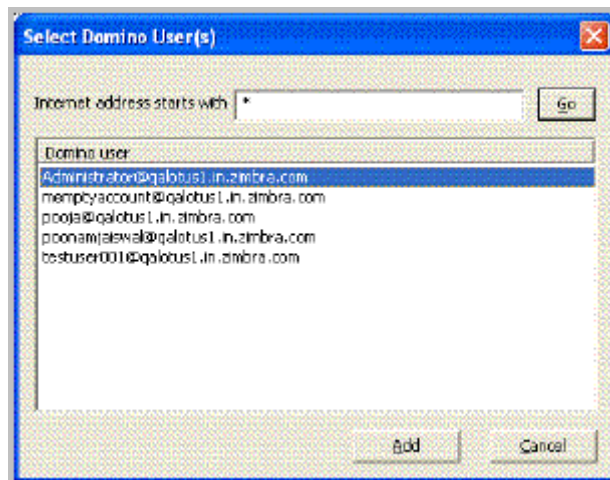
Select Domino User(s)

Internet address starts with *

Go

Domino user

Administrator@qalotus1.in.zimbra.com
memptyaccount@qalotus1.in.zimbra.com
pooja@qalotus1.in.zimbra.com
poonamjaiswal@qalotus1.in.zimbra.com
testuser001@qalotus1.in.zimbra.com

Add

Cancel